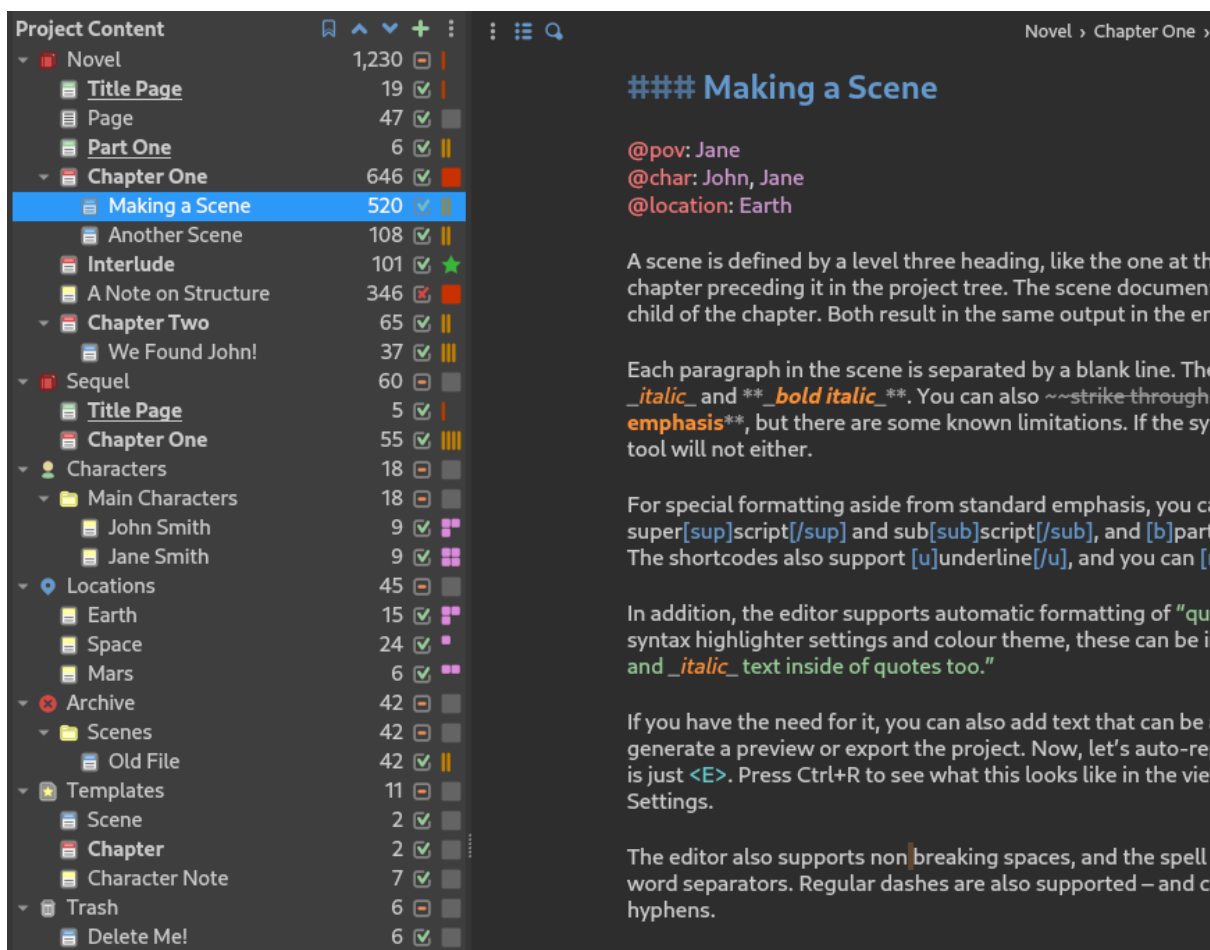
Project Content

| Item | Count |
|---|---|
| Novel | 1,230 |
| Title Page | 19 |
| Page | 47 |
| Part One | 6 |
| Chapter One | 646 |
| Making a Scene | 520 |
| Another Scene | 108 |
| Interlude | 101 |
| A Note on Structure | 346 |
| Chapter Two | 65 |
| We Found John! | 37 |
| Sequel | 60 |
| Title Page | 5 |
| Chapter One | 55 |
| Characters | 18 |
| Main Characters | 18 |
| John Smith | 9 |
| Jane Smith | 9 |
| Locations | 45 |
| Earth | 15 |
| Space | 24 |
| Mars | 6 |
| Archive | 42 |
| Scenes | 42 |
| Old File | 42 |
| Templates | 11 |
| Scene | 2 |
| Chapter | 2 |
| Character Note | 7 |
| Trash | 6 |
| Delete Me! | 6 |

Novel › Chapter One ›

### Making a Scene

@pov: Jane
@char: John, Jane
@location: Earth

A scene is defined by a level three heading, like the one at th
chapter preceding it in the project tree. The scene documen
child of the chapter. Both result in the same output in the e

Each paragraph in the scene is separated by a blank line. The
_italic_ and **_bold italic_**. You can also ~~strike through
emphasis**, but there are some known limitations. If the sy
tool will not either.

For special formatting aside from standard emphasis, you c
super[sup]script[/sup] and sub[sub]script[/sub], and [b]par
The shortcodes also support [u]underline[/u], and you can [

In addition, the editor supports automatic formatting of "qu
syntax highlighter settings and colour theme, these can be i
and _italic_ text inside of quotes too."

If you have the need for it, you can also add text that can be
generate a preview or export the project. Now, let's auto-re
is just <E>. Press Ctrl+R to see what this looks like in the vie
Settings.

The editor also supports non breaking spaces, and the spell
word separators. Regular dashes are also supported – and c
hyphens.